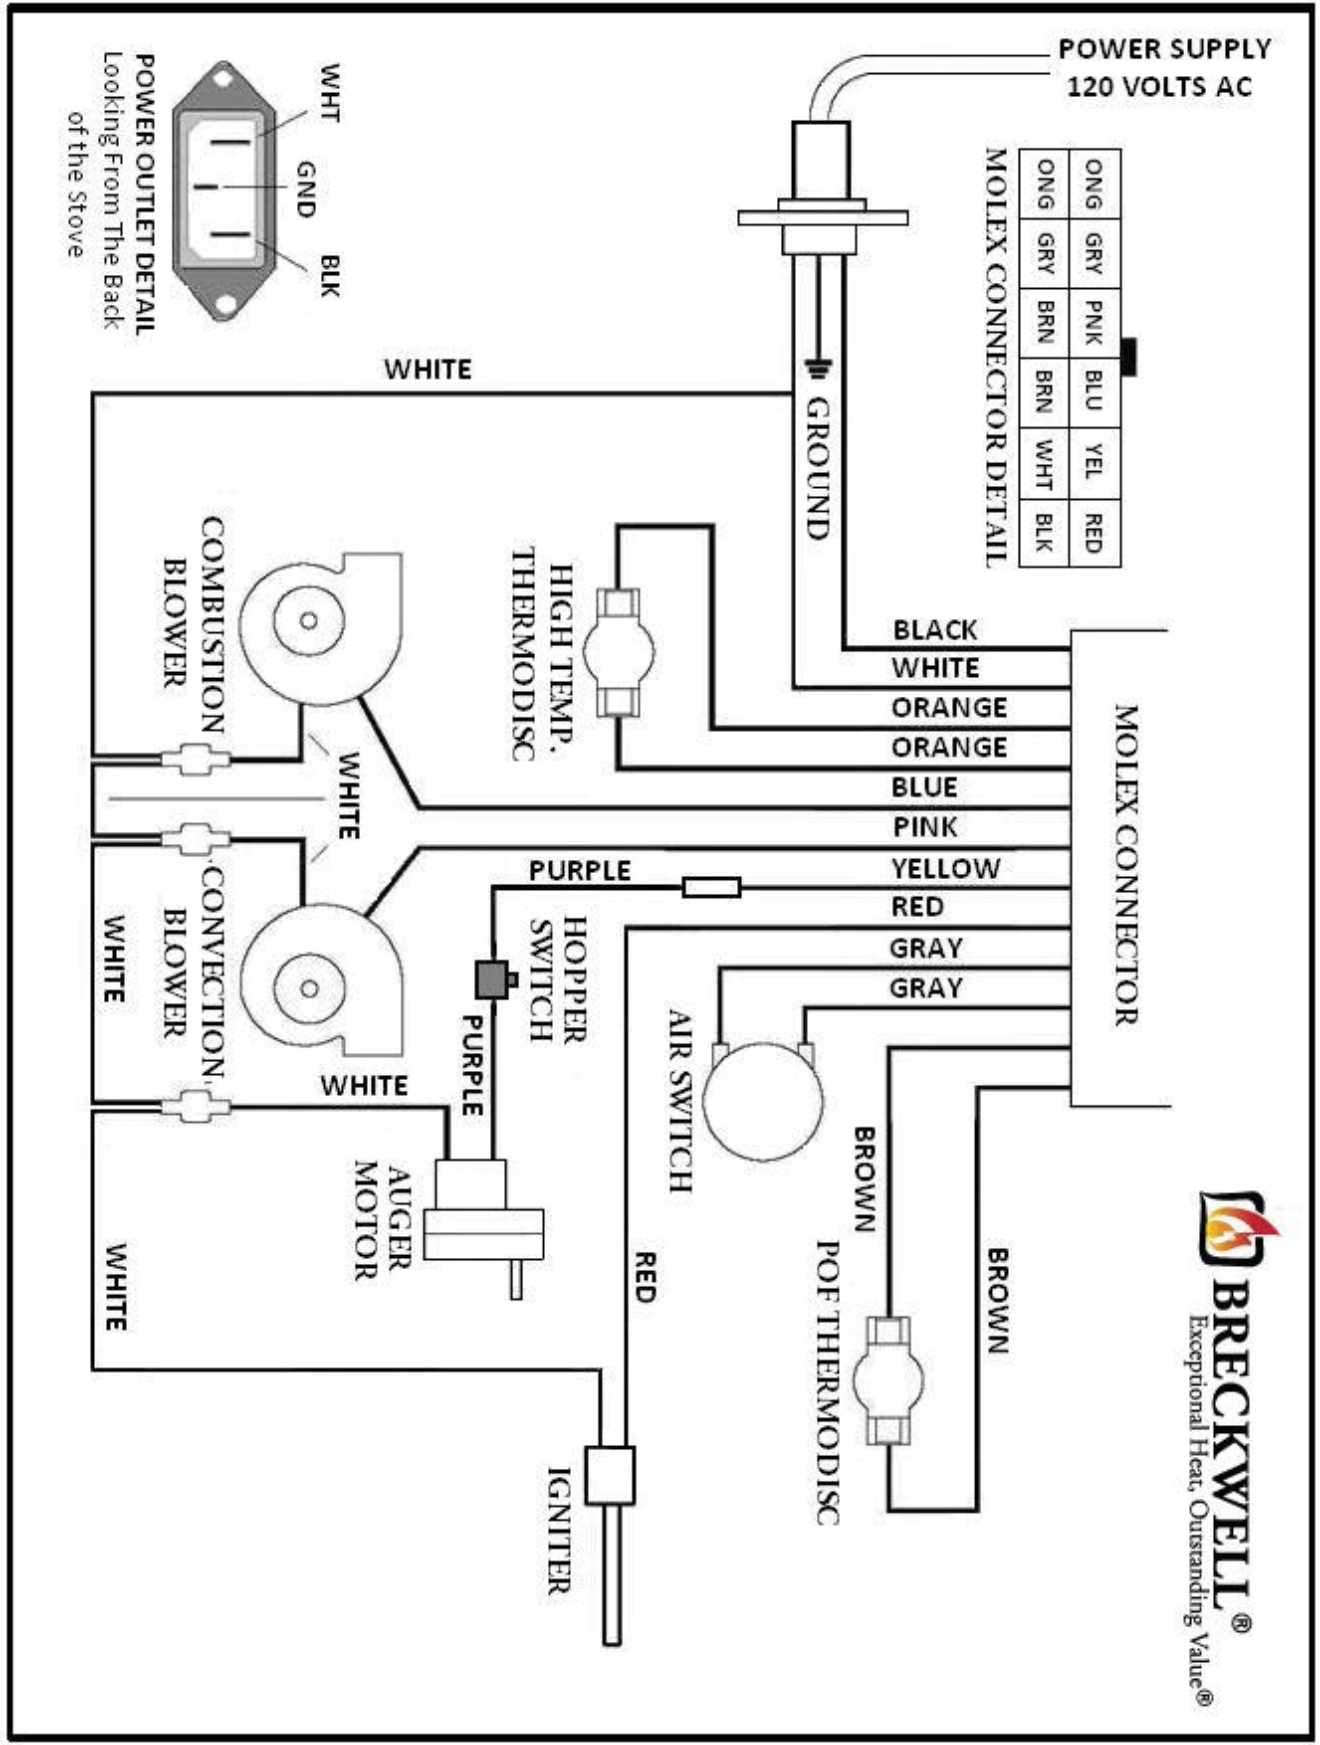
POWER SUPPLY
120 VOLTS AC

POWER OUTLET DETAIL
Looking From The Back
of the Stove

WHT
GND
BLK

MOLEX CONNECTOR DETAIL

| ONG | GRY | PNK | BLU | YEL | RED |
|---|---|---|---|---|---|
| ONG | GRY | BRN | BRN | WHT | BLK |

WHITE
GROUND

HIGH TEMP. THERMODISC

COMBUSTION BLOWER

WHITE

CONVECTION BLOWER

WHITE

HOPPER SWITCH

PURPLE

PURPLE

WHITE

AUGER MOTOR

AIR SWITCH

BLACK
WHITE
ORANGE
ORANGE
BLUE
PINK
YELLOW
RED
GRAY
GRAY

MOLEX CONNECTOR

BROWN

BROWN

POF THERMODISC

RED

WHITE

IGNITER

BRECKWELL®
Exceptional Heat, Outstanding Value®